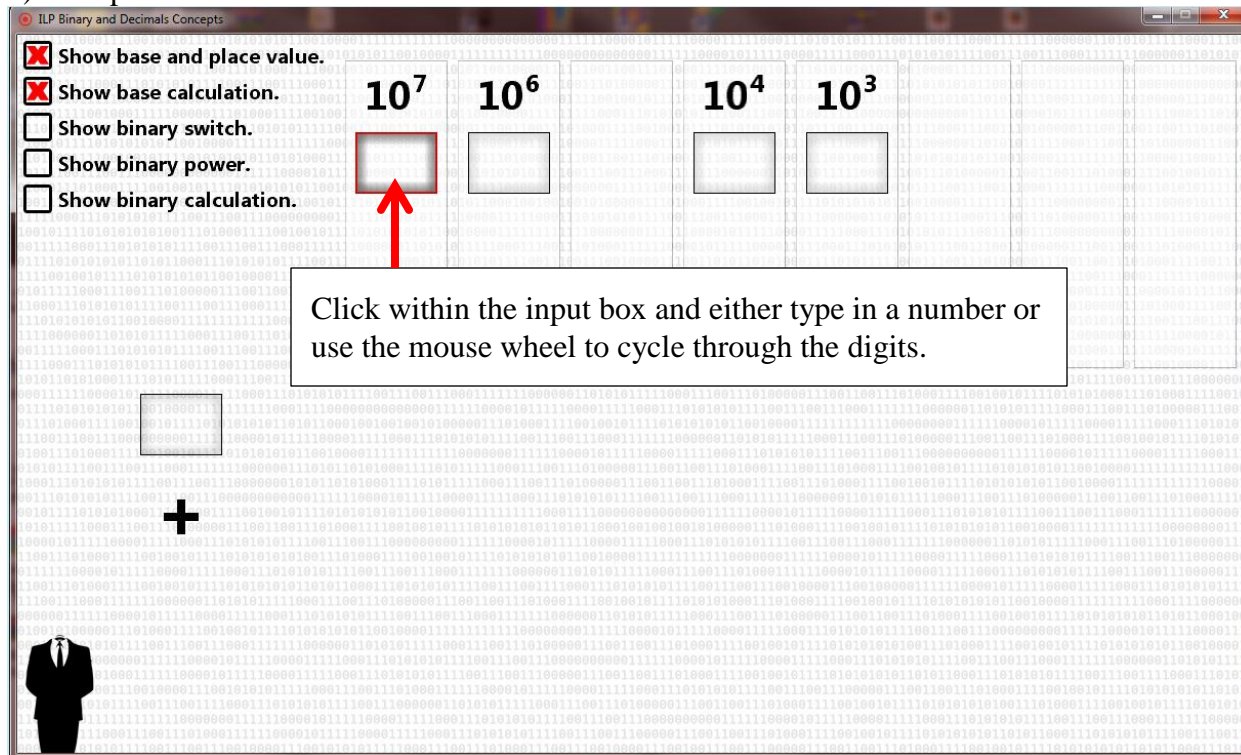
ILP Binary and Decimals Concepts

Show base and place value.
Show base calculation.
Show binary switch.
Show binary power.
Show binary calculation.

$10^7$ $10^6$ $10^4$ $10^3$

Click within the input box and either type in a number or use the mouse wheel to cycle through the digits.

+